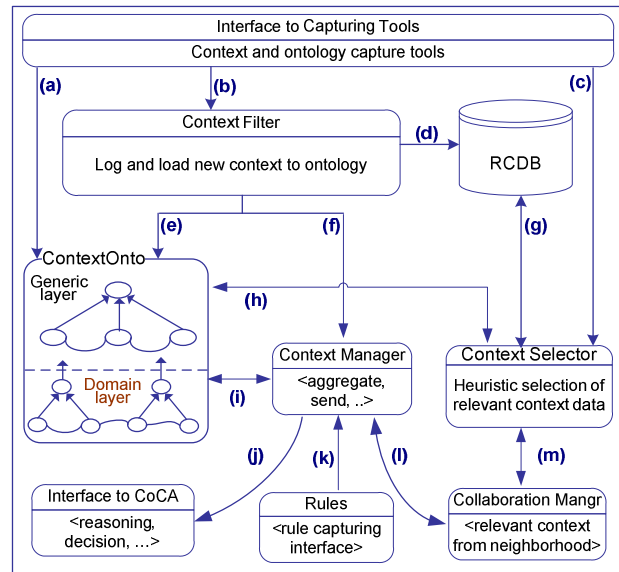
Interface to Capturing Tools

Context and ontology capture tools

(a)

(b)

(c)

Context Filter

Log and load new context to ontology

(d)

RCDB

(e)

(f)

(g)

ContextOnto

Generic layer

(h)

Domain layer

(i)

Context Manager

<aggregate, send, ..>

Context Selector

Heuristic selection of relevant context data

(j)

(k)

(l)

(m)

Interface to CoCA

<reasoning, decision, …>

Rules

<rule capturing interface>

Collaboration Mangr

<relevant context from neighborhood>